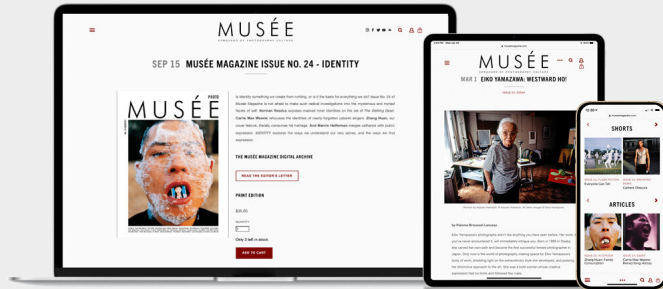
MUSÉE

VANGUARD OF PHOTOGRAPHY CULTURE

SEP 15 MUSÉE MAGAZINE ISSUE NO. 24 - IDENTITY

MUSÉE

PHOTO

Is identity something we create from nothing, or is it the basis for everything we do? Issue No. 24 of Musée Magazine is not afraid to make such radical investigations into the mysterious and myriad facets of self. Norman Reedus exposes masked inner identities on the set of The Walking Dead. Carrie Mae Weems refocuses the identities of nearly forgotten stalwart singers. Zhang Huan, our cover feature, literally consumes his heritage. And Bernie Hoffenman merges catharsis with joyful expression. IDENTITY explores the ways we understand our very selves, and the ways we find expression.

THE MUSÉE MAGAZINE DIGITAL ARCHIVE

READ THE EDITOR'S LETTER

PRINT EDITION

$35.00

QUANTITY

1

Only 3 left in stock

ADD TO CART

MUSÉE

VANGUARD OF PHOTOGRAPHY CULTURE

MAR 1 EIKO YAMAZAWA: WESTWARD HO!

by Paloma Brouard-Lemaire

MUSÉE

SHORTS

ARTICLES